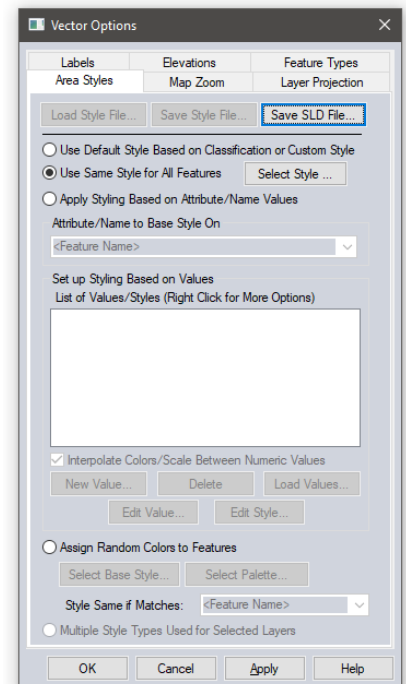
Vector Options

Labels
Elevations
Feature Types
Area Styles
Map Zoom
Layer Projection

Load Style File...
Save Style File...
Save SLD File...

Use Default Style Based on Classification or Custom Style
Use Same Style for All Features
Select Style ...
Apply Styling Based on Attribute/Name Values

Attribute/Name to Base Style On
<Feature Name>

Set up Styling Based on Values
List of Values/Styles (Right Click for More Options)

Interpolate Colors/Scale Between Numeric Values
New Value...
Delete
Load Values...
Edit Value...
Edit Style...

Assign Random Colors to Features
Select Base Style...
Select Palette...
Style Same if Matches:
<Feature Name>
Multiple Style Types Used for Selected Layers

OK
Cancel
Apply
Help